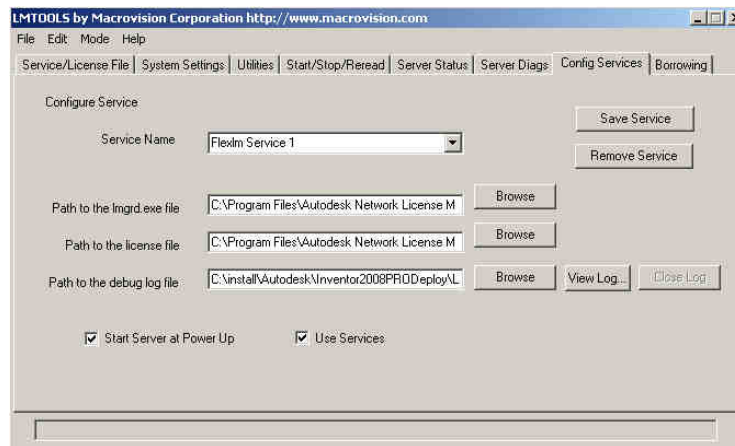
LMTOOLS by Macrovision Corporation http://www.macrovision.com

File Edit Mode Help

Service/License File | System Settings | Utilities | Start/Stop/Reread | Server Status | Server Diags | Config Services | Borrowing

Configure Service

Save Service

Service Name

Flexlm Service 1

Remove Service

Path to the lmgrd.exe file

C:\Program Files\Autodesk Network License M

Browse

Path to the license file

C:\Program Files\Autodesk Network License M

Browse

Path to the debug log file

C:\install\Autodesk\Inventor2008PRODeploy\L

Browse

View Log...

Close Log

Start Server at Power Up

Use Services